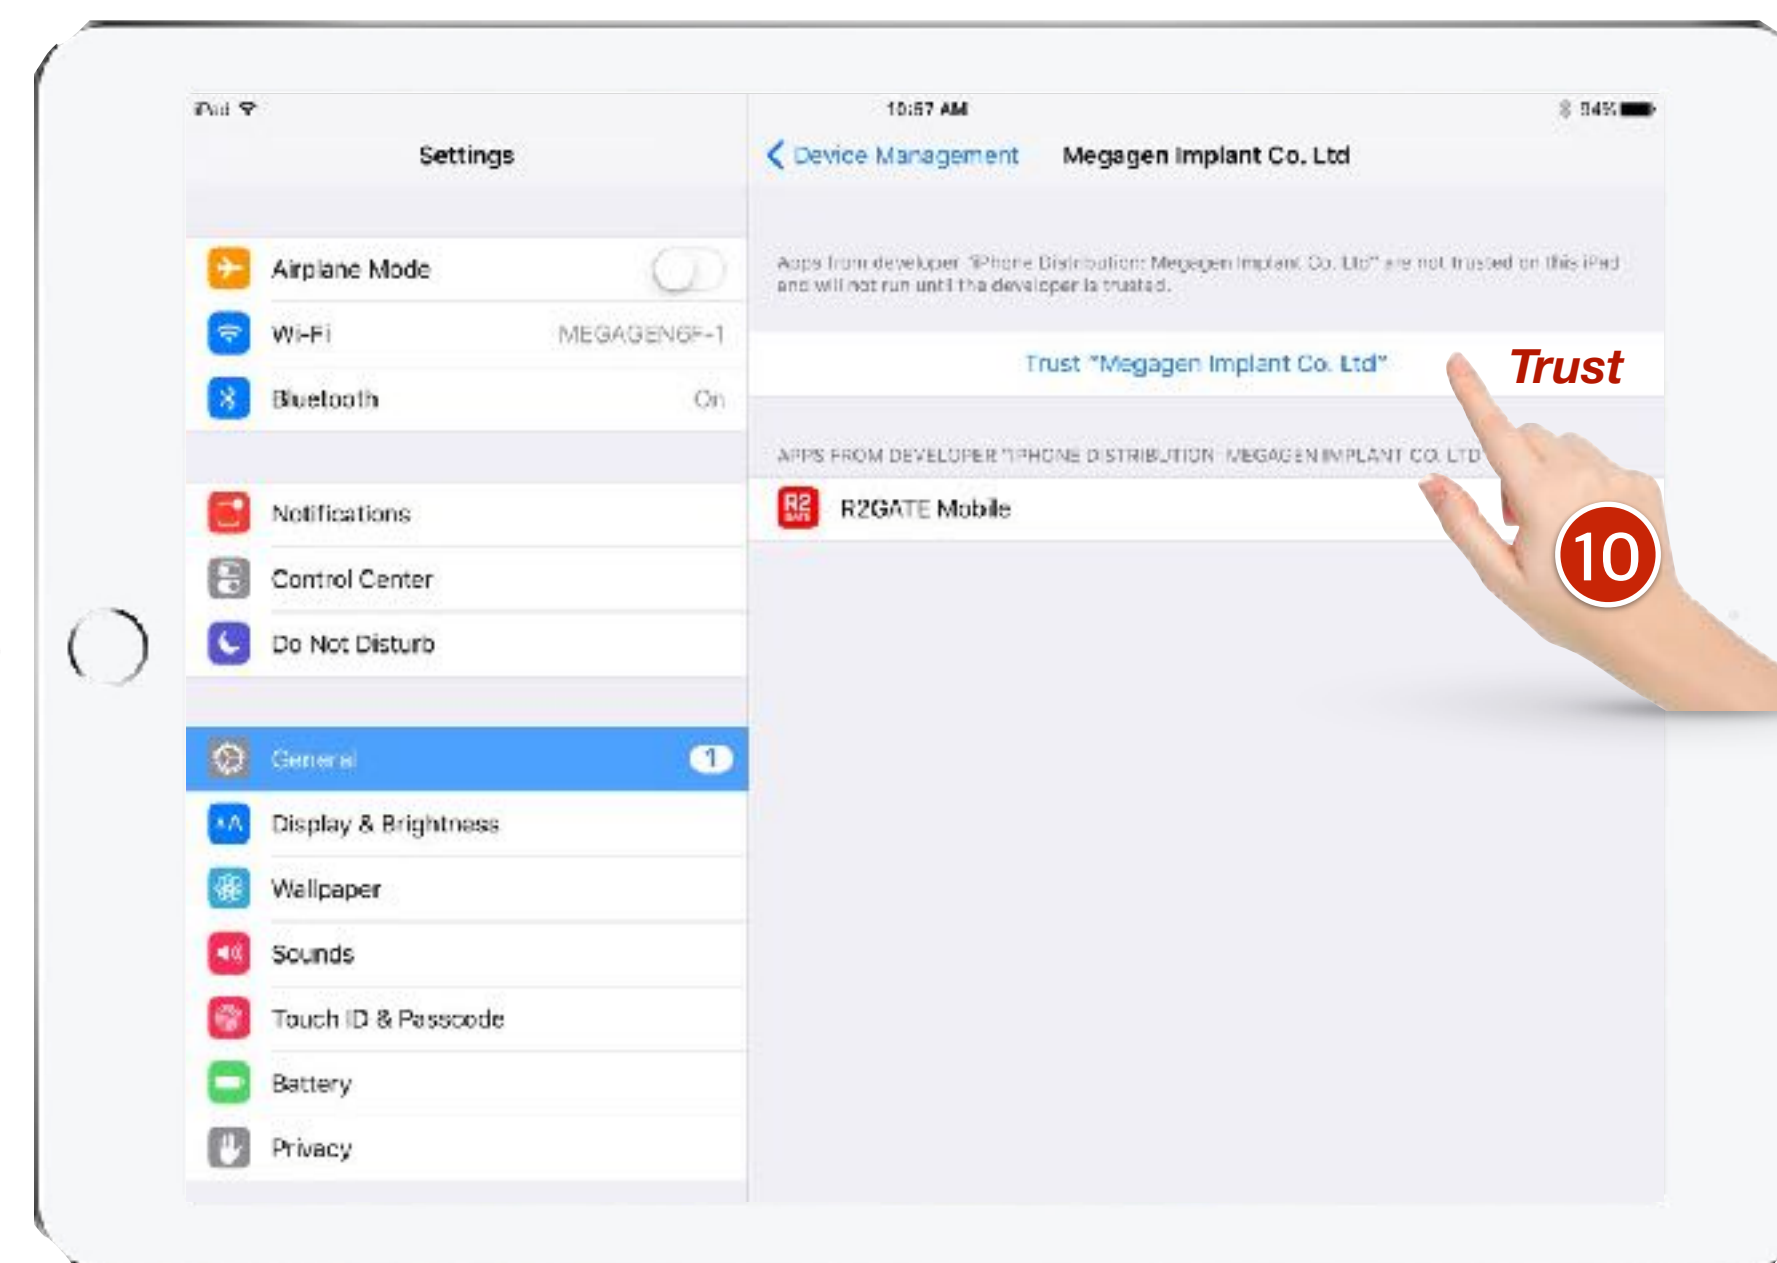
iPad

10:57 AM

94%

Settings

Device Management

Megagen Implant Co. Ltd

Airplane Mode

Wi-Fi MEGAGENGF-1

Bluetooth On

Notifications

Control Center

Do Not Disturb

General 1

Display & Brightness

Wallpaper

Sounds

Touch ID & Passcode

Battery

Privacy

Apps from developer "iPhone Distribution: Megagen Implant Co. Ltd" are not trusted on this iPad and will not run until the developer is trusted.

Trust "Megagen Implant Co. Ltd"

Trust

APPS FROM DEVELOPER "IPHONE DISTRIBUTION: MEGAGEN IMPLANT CO. LTD"

R2GATE Mobile

10